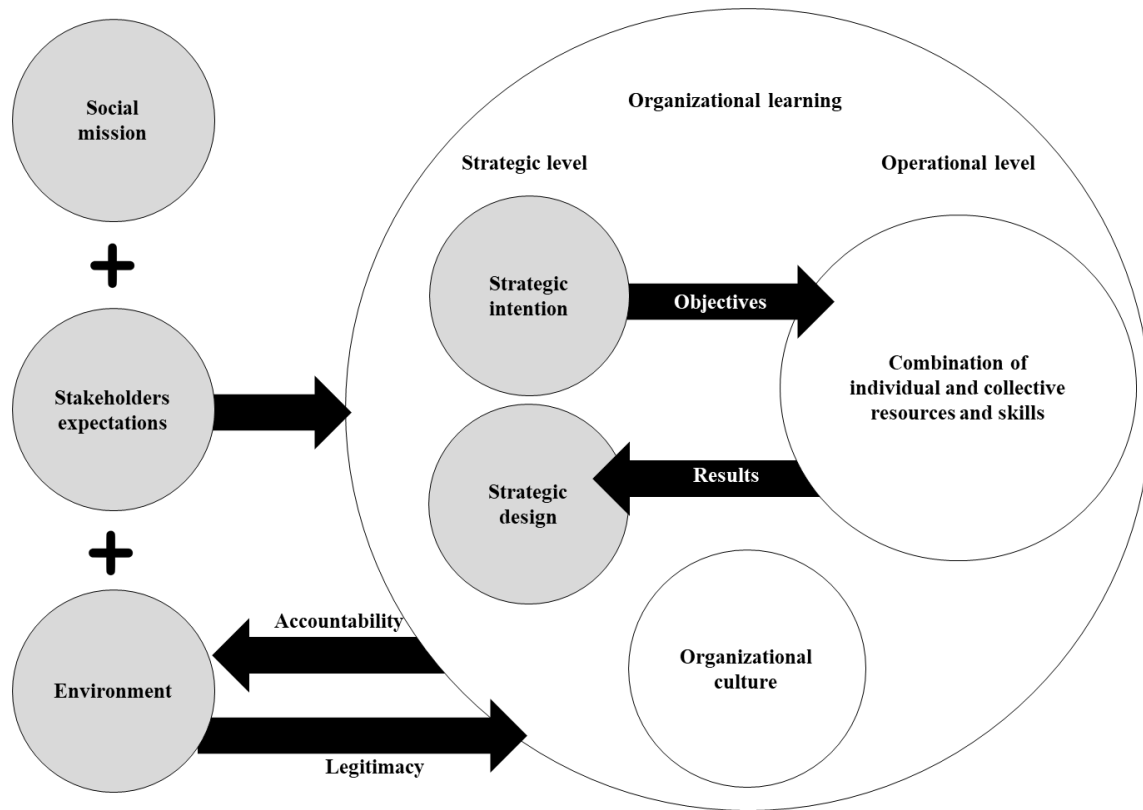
Social mission

+

Stakeholders expectations

+

Environment

Organizational learning

Strategic level

Operational level

Strategic intention

Objectives

Combination of individual and collective resources and skills

Strategic design

Results

Accountability

Organizational culture

Legitimacy